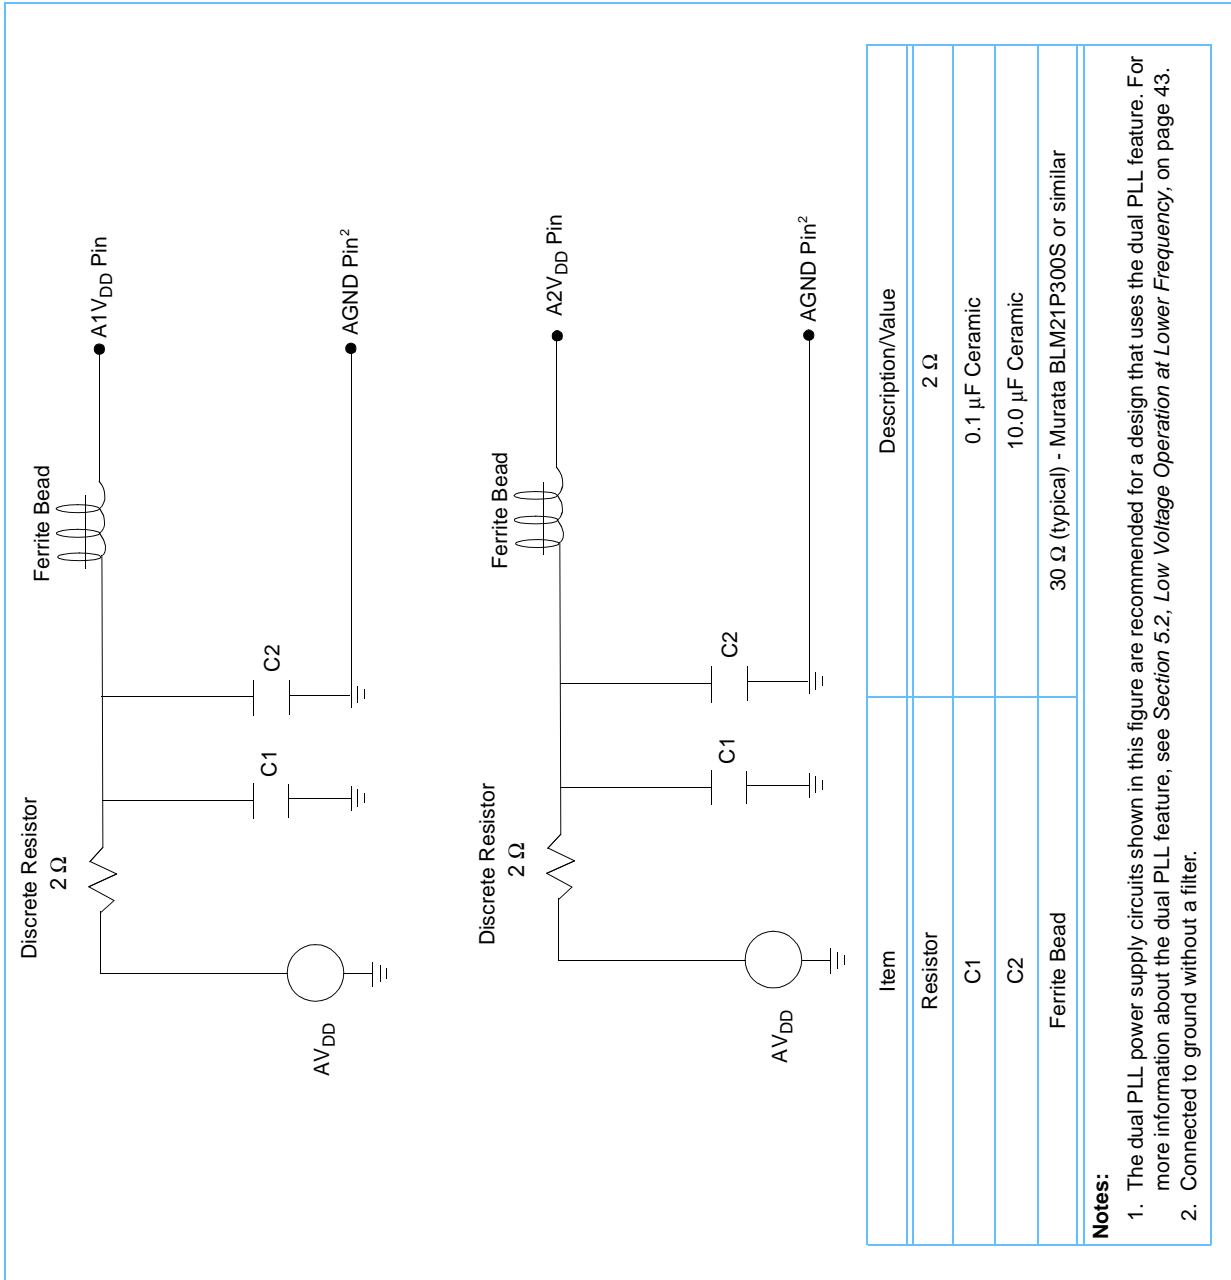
Discrete Resistor
$2\ \Omega$

Ferrite Bead

$A1V_{DD}$ Pin

C1

C2

AGND Pin$^2$

$AV_{DD}$

Discrete Resistor
$2\ \Omega$

Ferrite Bead

$A2V_{DD}$ Pin

C1

C2

AGND Pin$^2$

$AV_{DD}$

| Item | Description/Value |
|---|---|
| Resistor | $2\ \Omega$ |
| C1 | $0.1\ \mu F$ Ceramic |
| C2 | $10.0\ \mu F$ Ceramic |
| Ferrite Bead | $30\ \Omega$ (typical) - Murata BLM21P300S or similar |

**Notes:**
1. The dual PLL power supply circuits shown in this figure are recommended for a design that uses the dual PLL feature. For more information about the dual PLL feature, see *Section 5.2, Low Voltage Operation at Lower Frequency*, on page 43.
2. Connected to ground without a filter.